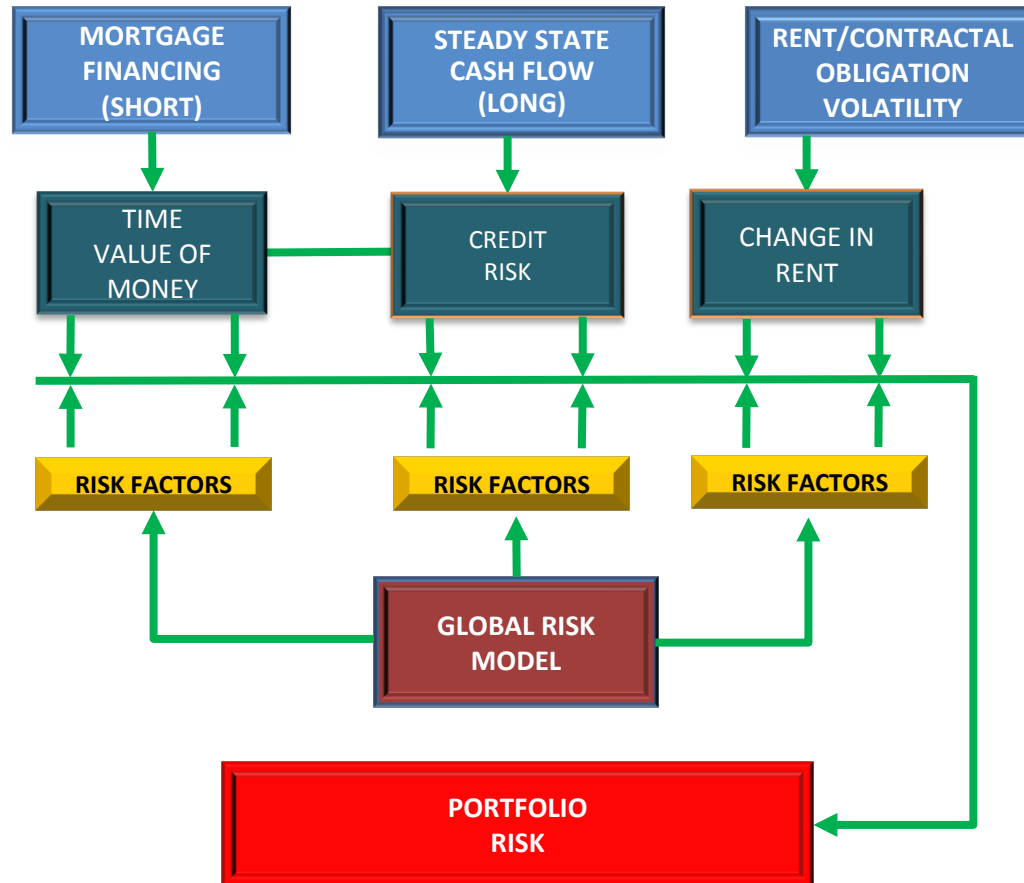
MORTGAGE FINANCING (SHORT)

STEADY STATE CASH FLOW (LONG)

RENT/CONTRACTAL OBLIGATION VOLATILITY

TIME VALUE OF MONEY

CREDIT RISK

CHANGE IN RENT

RISK FACTORS

RISK FACTORS

RISK FACTORS

GLOBAL RISK MODEL

PORTFOLIO RISK